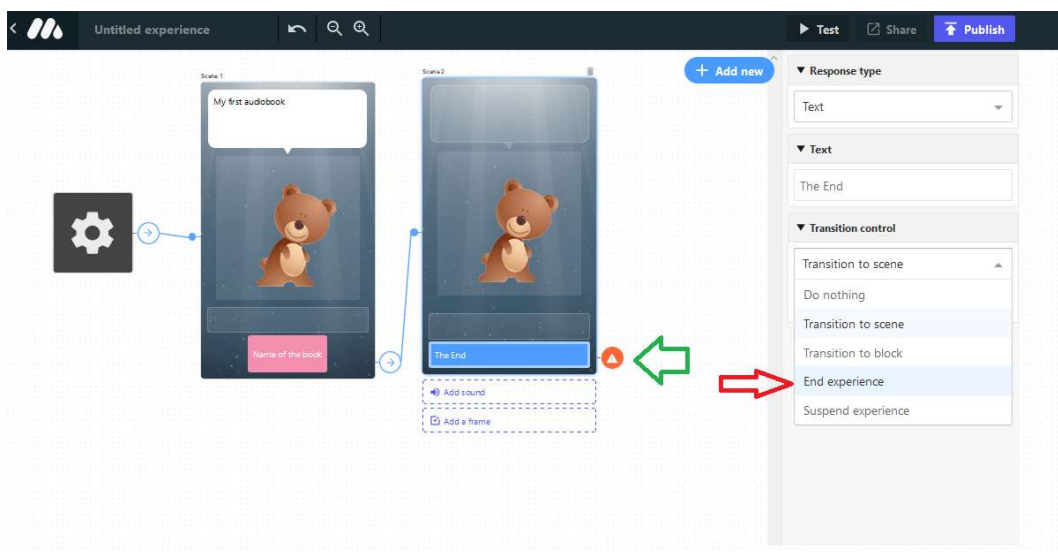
Untitled experience

Test

Share

Publish

Add new

Scene 1

My first audiobook

Name of the book

Scene 2

The End

Add sound

Add a frame

▼ Response type

Text

▼ Text

The End

▼ Transition control

Transition to scene

Do nothing

Transition to scene

Transition to block

End experience

Suspend experience